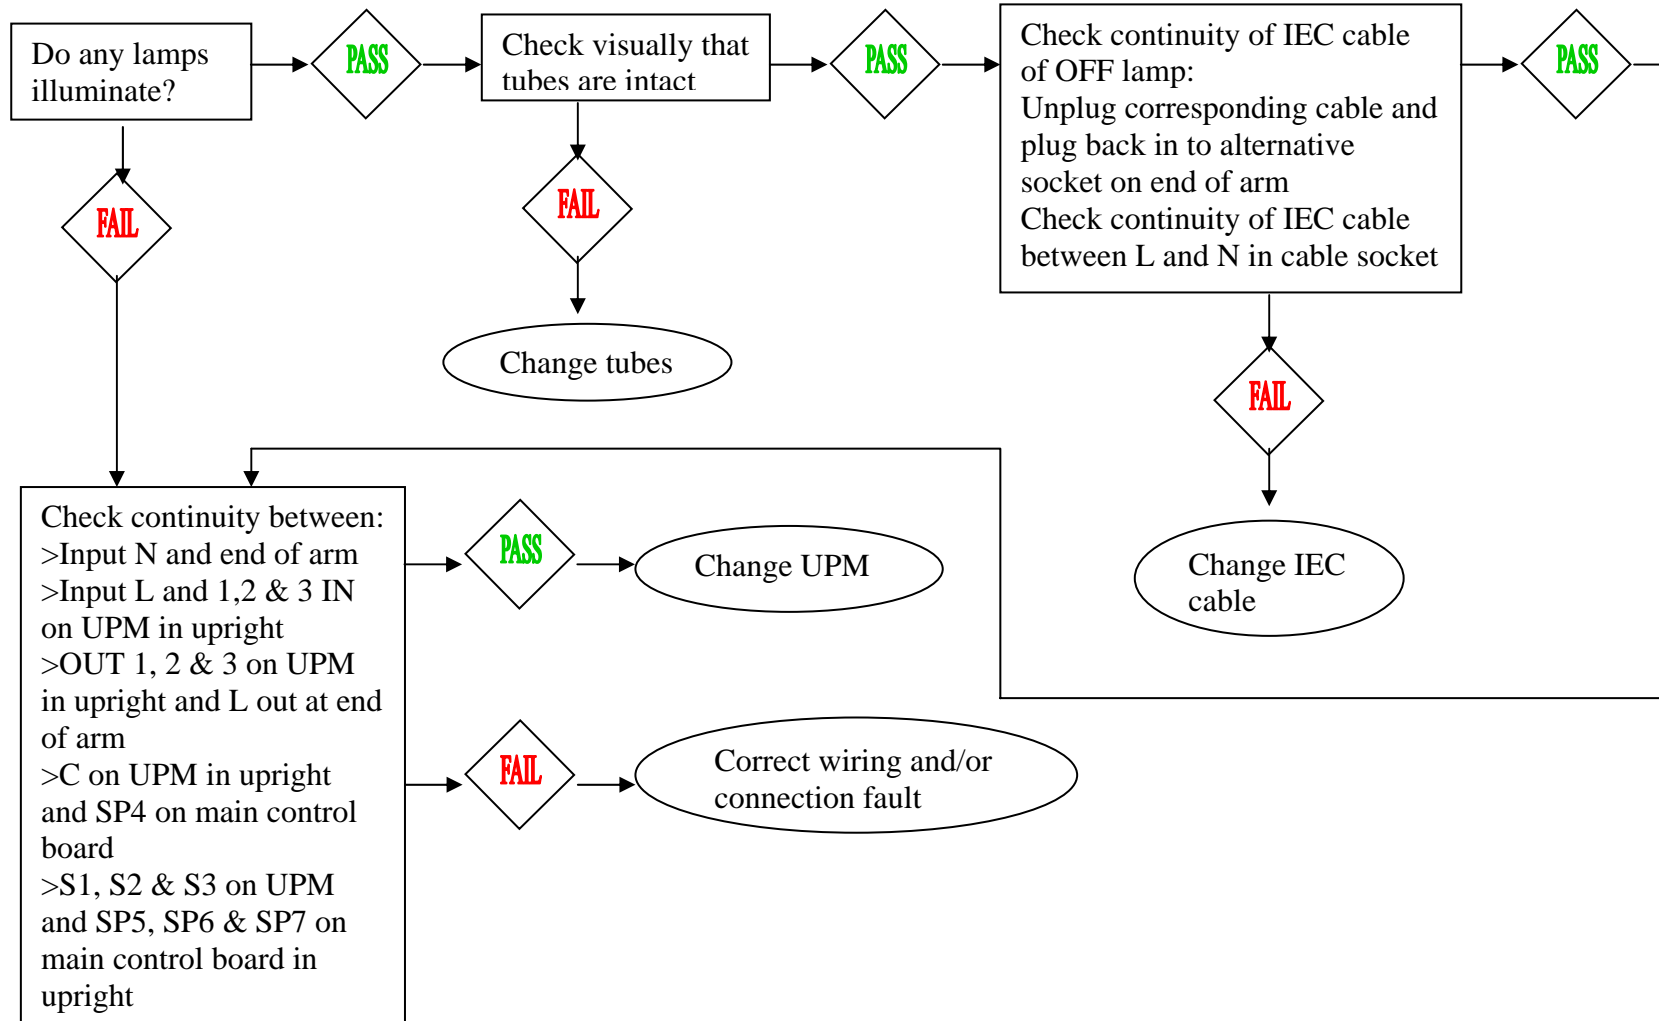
Do any lamps illuminate?

PASS

Check visually that tubes are intact

PASS

Check continuity of IEC cable of OFF lamp:
Unplug corresponding cable and plug back in to alternative socket on end of arm
Check continuity of IEC cable between L and N in cable socket

PASS

FAIL

FAIL

Change tubes

FAIL

Change IEC cable

Check continuity between:
>Input N and end of arm
>Input L and 1,2 & 3 IN on UPM in upright
>OUT 1, 2 & 3 on UPM in upright and L out at end of arm
>C on UPM in upright and SP4 on main control board
>S1, S2 & S3 on UPM and SP5, SP6 & SP7 on main control board in upright

PASS

Change UPM

FAIL

Correct wiring and/or connection fault